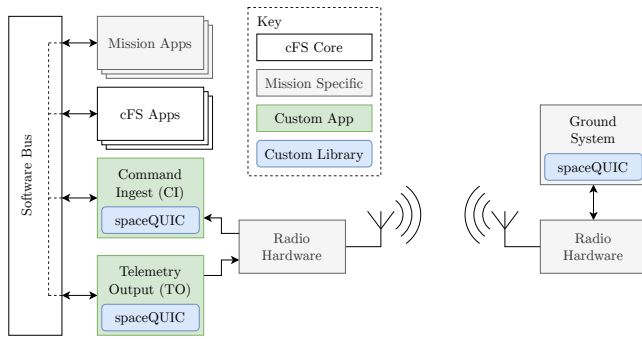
Software Bus

Mission Apps

cFS Apps

Command Ingest (CI)

spaceQUIC

Telemetry Output (TO)

spaceQUIC

Key

cFS Core

Mission Specific

Custom App

Custom Library

Radio Hardware

Ground System

spaceQUIC

Radio Hardware